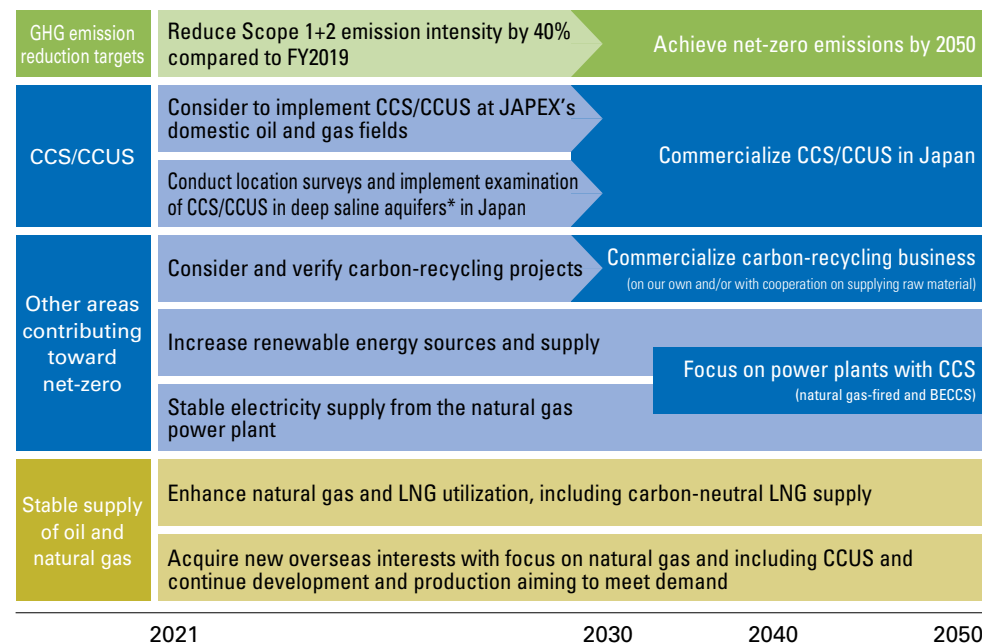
GHG emission reduction targets

Reduce Scope 1+2 emission intensity by 40% compared to FY2019

Achieve net-zero emissions by 2050

CCS/CCUS

Consider to implement CCS/CCUS at JAPEX's domestic oil and gas fields

Conduct location surveys and implement examination of CCS/CCUS in deep saline aquifers* in Japan

Commercialize CCS/CCUS in Japan

Other areas contributing toward net-zero

Consider and verify carbon-recycling projects

Commercialize carbon-recycling business
(on our own and/or with cooperation on supplying raw material)

Increase renewable energy sources and supply

Focus on power plants with CCS
(natural gas-fired and BECCS)

Stable electricity supply from the natural gas power plant

Stable supply of oil and natural gas

Enhance natural gas and LNG utilization, including carbon-neutral LNG supply

Acquire new overseas interests with focus on natural gas and including CCUS and continue development and production aiming to meet demand

2021 2030 2040 2050